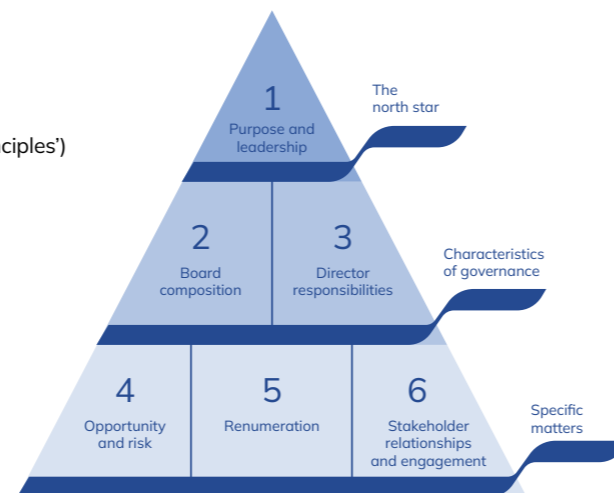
ciples')

1
Purpose and leadership

The north star

2
Board composition

3
Director responsibilities

Characteristics of governance

4
Opportunity and risk

5
Renumeration

6
Stakeholder relationships and engagement

Specific matters